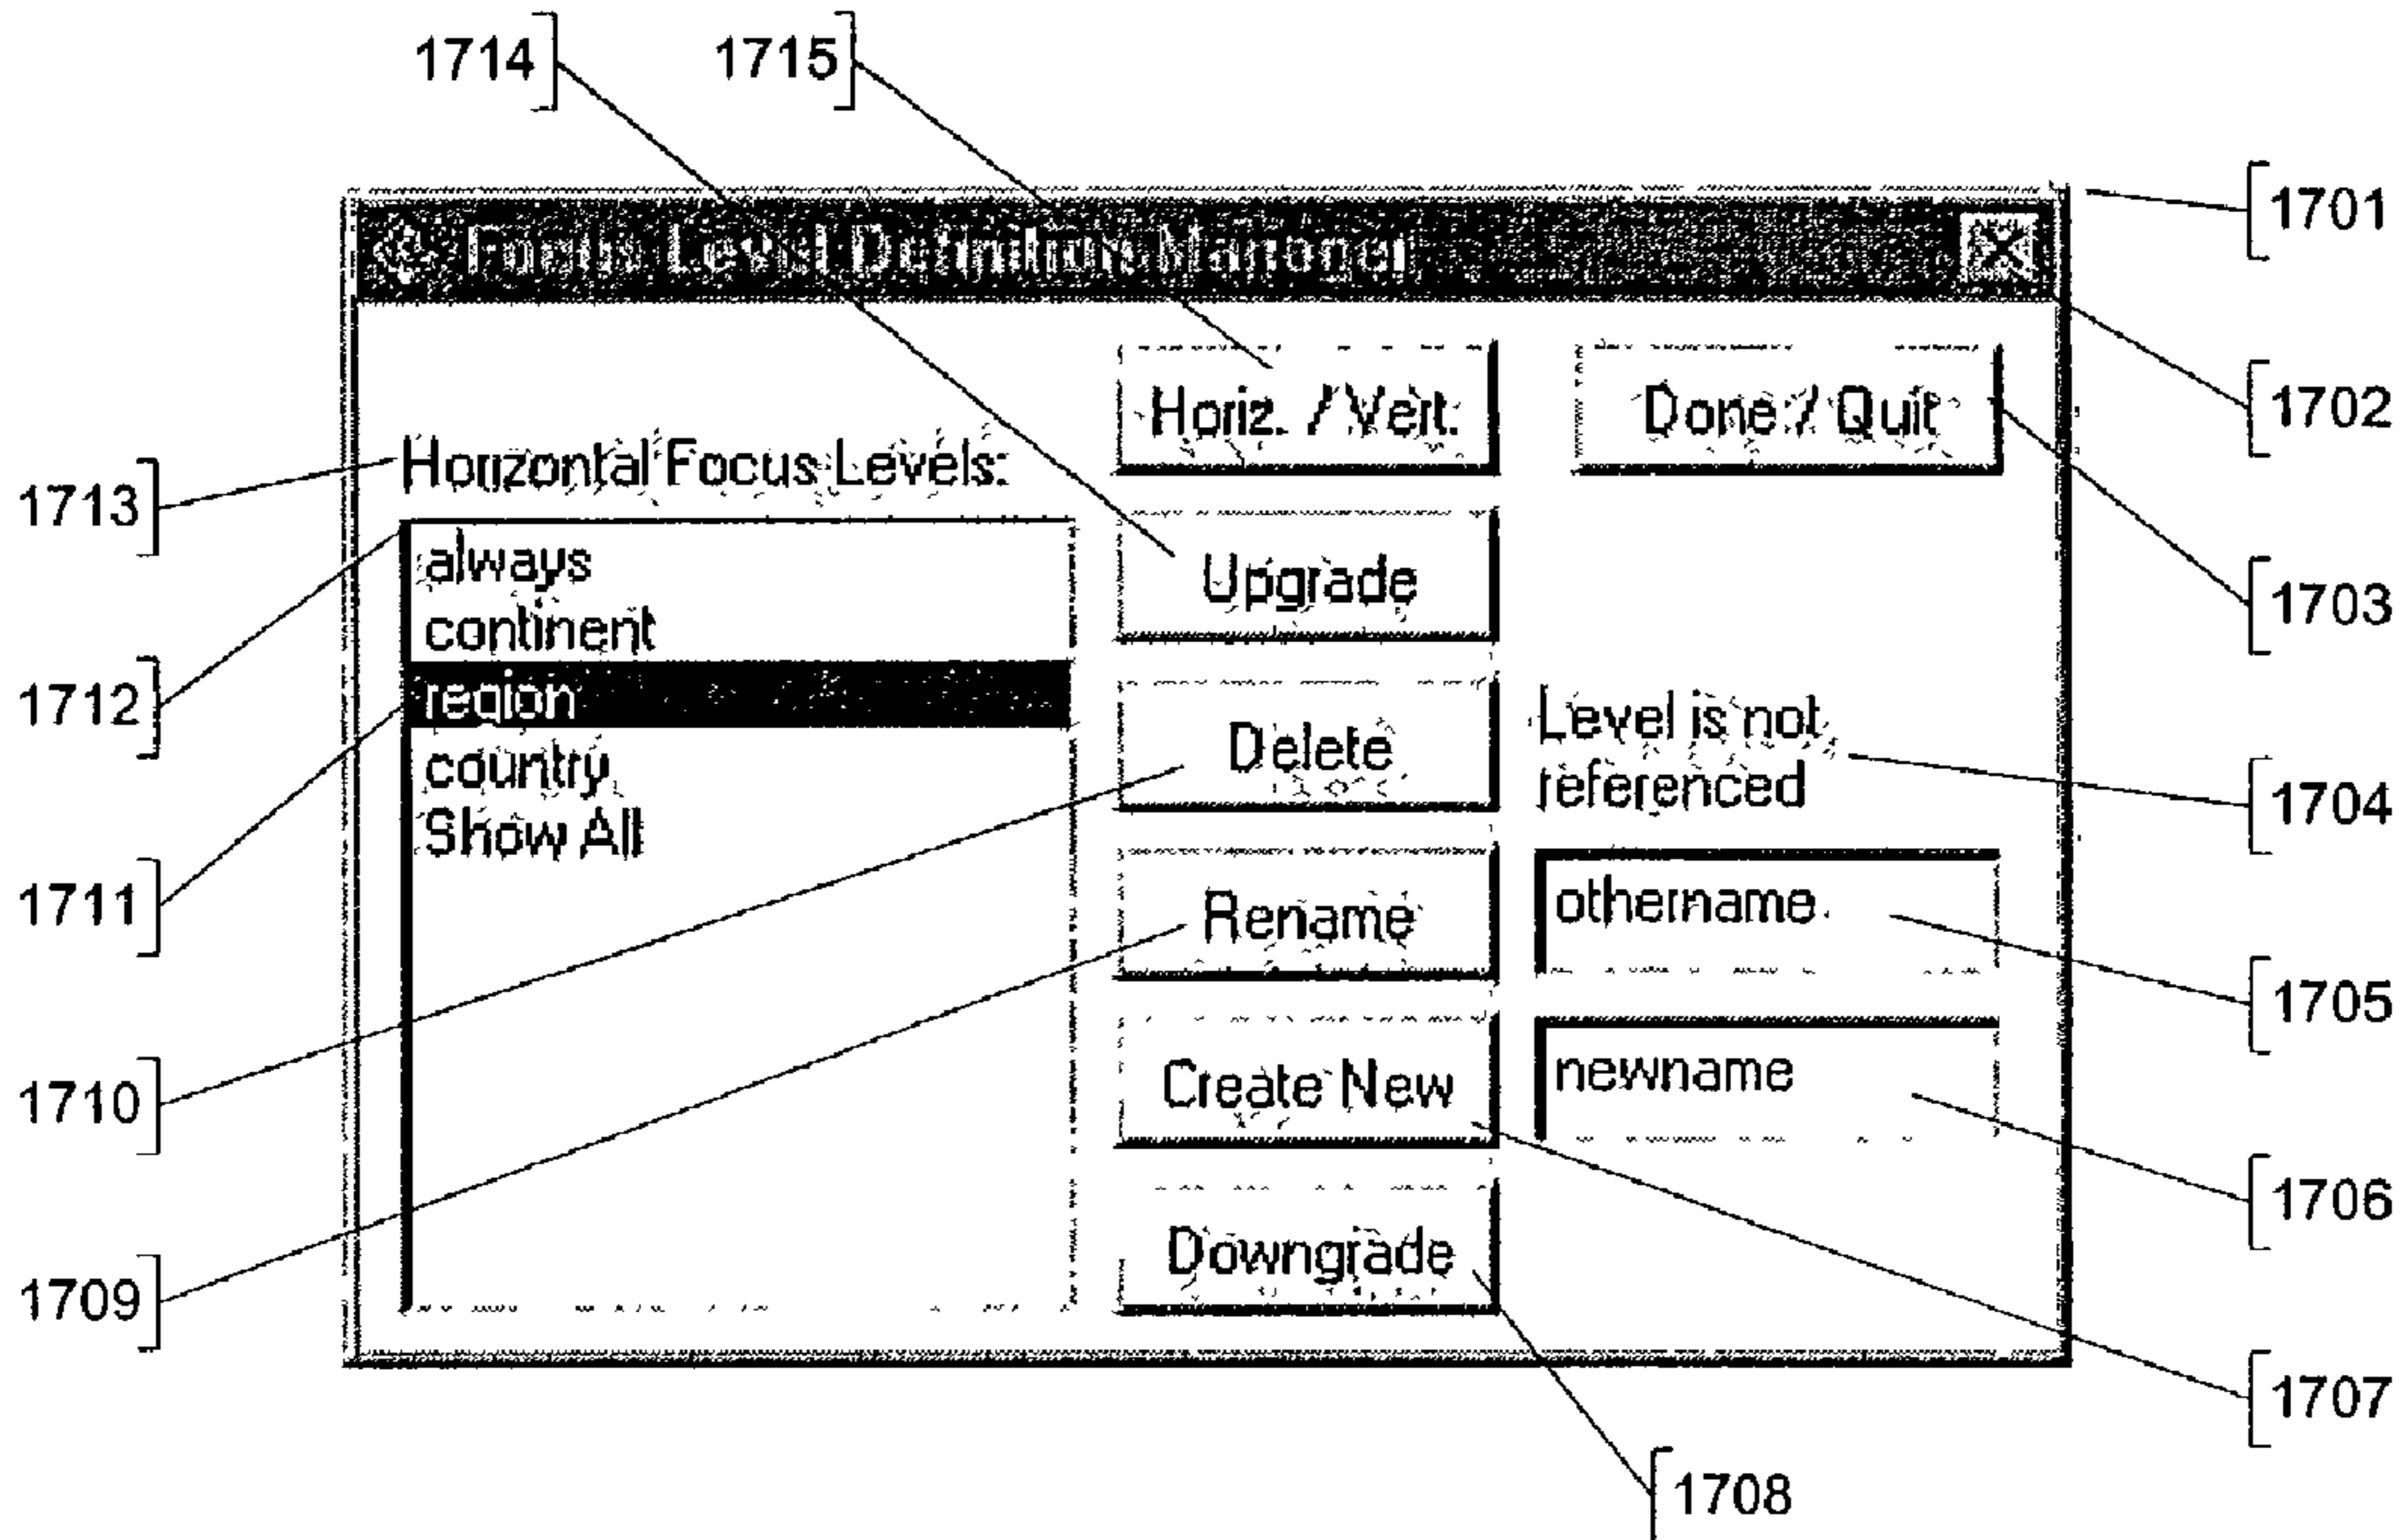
1714 1715

1701

Focus Level Definition Manager

Horiz. / Vert.

Done / Quit

1702

Horizontal Focus Levels:

1713

always
continent
region
country
Show All

Upgrade

1703

1712

Delete

Level is not referenced

1704

1711

Rename

othername

1705

Create New

newname

1706

1710

Downgrade

1709

1707

1708